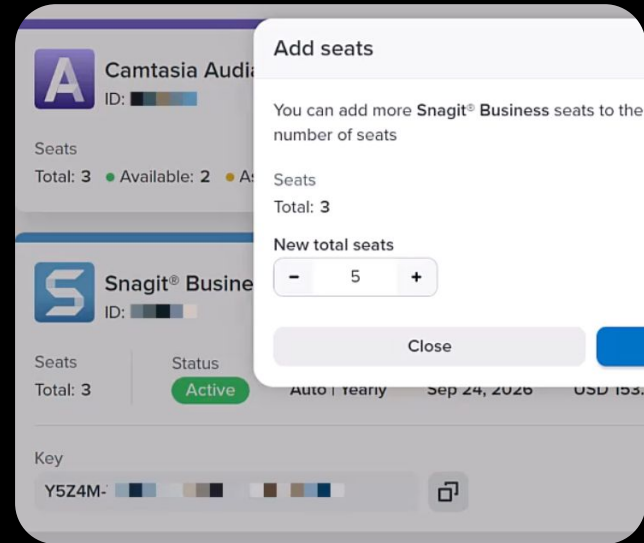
Camtasia Audi
ID: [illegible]

Seats
Total: 3 • Available: 2 • A

Snagit® Busine
ID: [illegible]

Seats
Total: 3

Status
Active

Auto | Yearly

Sep 24, 2026

USD 153.

Key
Y5Z4M- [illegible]

Add seats

You can add more Snagit® Business seats to the number of seats

Seats
Total: 3

New total seats
- 5 +

Close